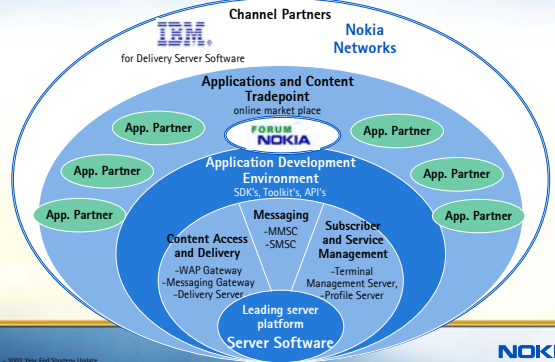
Channel Partners

IBM

for Delivery Server Software

Nokia Networks

Applications and Content Tradepoint

online market place

App. Partner

App. Partner

App. Partner

App. Partner

App. Partner

App. Partner

FORUM NOKIA

Application Development Environment

SDK's, Toolkit's, API's

Content Access and Delivery

-WAP Gateway

-Messaging Gateway

-Delivery Server

Messaging

-MMSC

-SMSC

Subscriber and Service Management

-Terminal Management Server,

-Profile Server

Leading server platform

Server Software

© 2002 Year End Strategy Update

NOKI